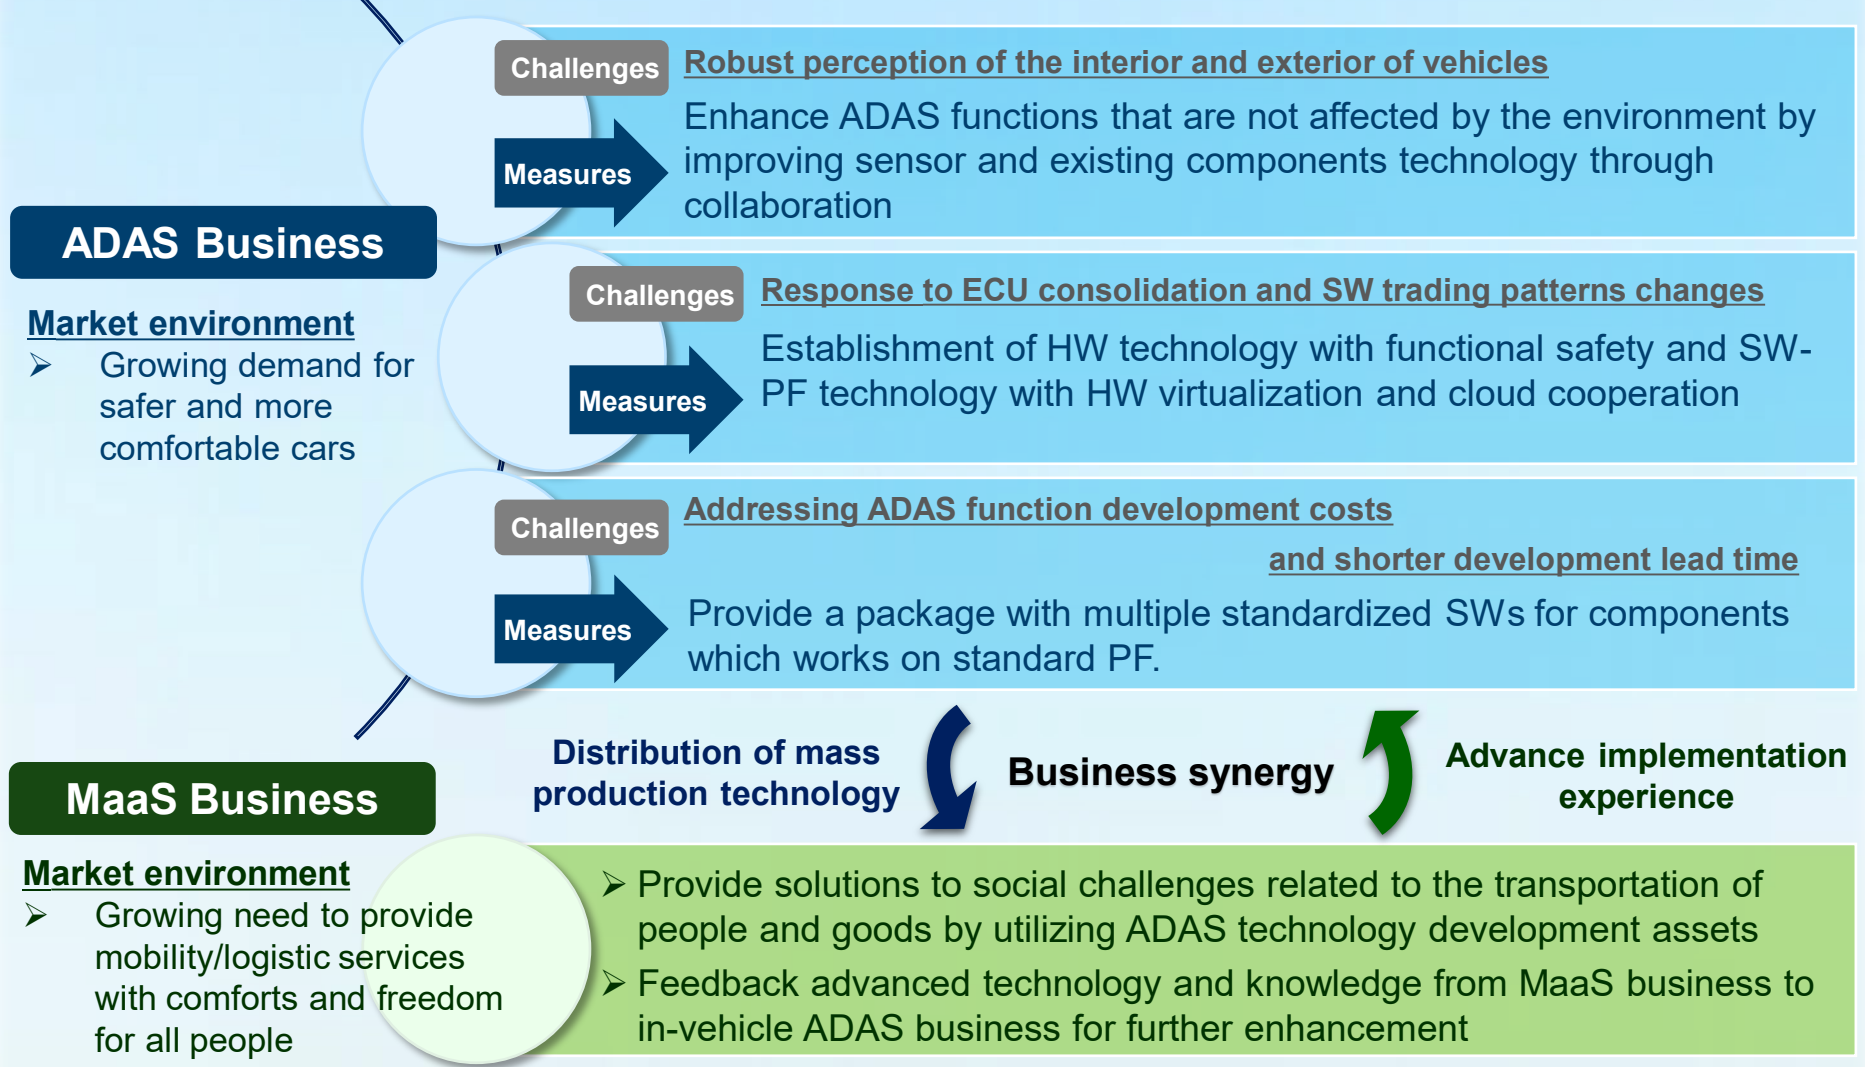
ADAS Business

Market environment
➢ Growing demand for safer and more comfortable cars

Challenges Robust perception of the interior and exterior of vehicles

Measures Enhance ADAS functions that are not affected by the environment by improving sensor and existing components technology through collaboration

Challenges Response to ECU consolidation and SW trading patterns changes

Measures Establishment of HW technology with functional safety and SW-PF technology with HW virtualization and cloud cooperation

Challenges Addressing ADAS function development costs and shorter development lead time

Measures Provide a package with multiple standardized SWs for components which works on standard PF.

Distribution of mass production technology

Business synergy

Advance implementation experience

MaaS Business

Market environment
➢ Growing need to provide mobility/logistic services with comforts and freedom for all people

➢ Provide solutions to social challenges related to the transportation of people and goods by utilizing ADAS technology development assets
➢ Feedback advanced technology and knowledge from MaaS business to in-vehicle ADAS business for further enhancement